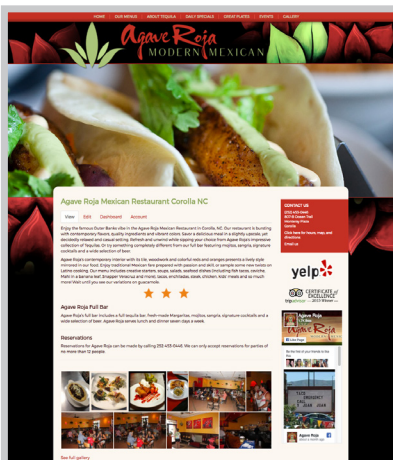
HOME OUR MENUS ABOUT TEQUILA DAILY SPECIALS GREAT PLATES EVENTS GALLERY

Agave Roja
MODERN MEXICAN

Agave Roja Mexican Restaurant Corolla NC

View Edit Dashboard Account

Enjoy the famous Outer Banks vibe in the Agave Roja Mexican Restaurant in Corolla, NC. Our restaurant is bursting with contemporary flavors, quality ingredients and vibrant colors. Savor a delicious meal in a slightly upscale, yet decidedly relaxed and casual setting. Refresh and unwind while sipping your choice from Agave Roja's impressive collection of Tequilas. Or try something completely different from our full bar featuring mojitos, sangria, signature cocktails and a wide selection of beer.

Agave Roja's contemporary interior with its tile, woodwork and colorful reds and oranges presents a lively style mirrored in our food. Enjoy traditional Mexican fare prepared with passion and skill or sample some new twists on Latino cooking. Our menu includes creative starters, soups, salads, seafood dishes (including fish tacos, ceviche Mahi in a banana leaf, snapper Veracruz and more), tacos, enchiladas, steak, chicken, kids' meals and so much more! Wait until you see our variations on guacamole.

Agave Roja Full Bar

Agave Roja's full bar includes a full tequila bar, fresh-made Margaritas, mojitos, sangria, signature cocktails and a wide selection of beer. Agave Roja serves lunch and dinner seven days a week.

Reservations

Reservations for Agave Roja can be made by calling 252.453.0446. We can only accept reservations for parties of no more than 12 people.

See full gallery

CONTACT US
(252) 453-0446
807 B Ocean Trail
Monterey Plaza
Corolla
Click here for hours, map, and directions
Email Us

yelp

CERTIFICATE of EXCELLENCE
tripadvisor 2013 Winner

Agave Roja
Like Page
Be the first of your friends to like this
Agave Roja